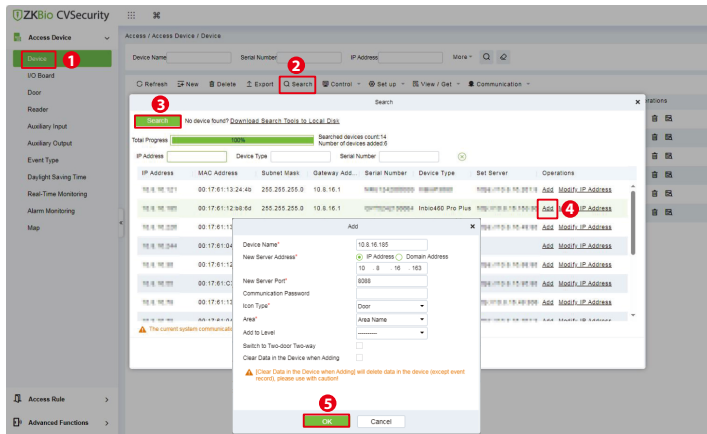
ZKBio CVSecurity

Access Device

Device
1
I/O Board
Door
Reader
Auxiliary Input
Auxiliary Output
Event Type
Daylight Saving Time
Real-Time Monitoring
Alarm Monitoring
Map

Access Rule
Advanced Functions

Access / Access Device / Device

Device Name Serial Number IP Address More

Refresh New Delete Export Search Control Set up View / Get Communication
2

Operations

Search
3
Search No device found? Download Search Tools to Local Disk
Total Progress 100% Searched devices count:14 Number of devices added:6
IP Address Device Type Serial Number

| IP Address | MAC Address | Subnet Mask | Gateway Add... | Serial Number | Device Type | Set Server | Operations |
|---|---|---|---|---|---|---|---|
| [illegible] | 00:17:61:13:24:4b | 255.255.255.0 | 10.8.16.1 | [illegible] | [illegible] | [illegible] | Add Modify IP Address |
| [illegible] | 00:17:61:12:b8:6d | 255.255.255.0 | 10.8.16.1 | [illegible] | Inbio460 Pro Plus | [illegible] | Add 4 Modify IP Address |
| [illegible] | 00:17:61:13 | | | | | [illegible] | Add Modify IP Address |
| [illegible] | 00:17:61:0 | | | | | | Add Modify IP Address |
| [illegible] | 00:17:61:12 | | | | | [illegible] | Add Modify IP Address |
| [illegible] | 00:17:61:C | | | | | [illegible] | Add Modify IP Address |
| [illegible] | 00:17:61:1 | | | | | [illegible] | Add Modify IP Address |

The current system communicati

Add
Device Name* 10.8.16.185
New Server Address* IP Address Domain Address
10 . 8 . 16 . 163
New Server Port* 8088
Communication Password
Icon Type* Door
Area* Area Name
Add to Level ---------
Switch to Two-door Two-way
Clear Data in the Device when Adding
[Clear Data in the Device when Adding] will delete data in the device (except event record), please use with caution!
5
OK Cancel